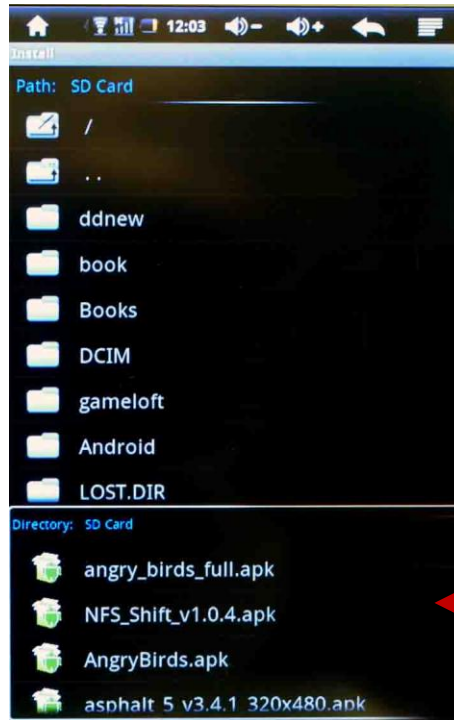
12:03

Install

Path: SD Card

/

..

ddnew

book

Books

DCIM

gameloft

Android

LOST.DIR

Directory: SD Card

angry_birds_full.apk

NFS_Shift_v1.0.4.apk

AngryBirds.apk

asphalt 5 v3.4.1 320x480.apk